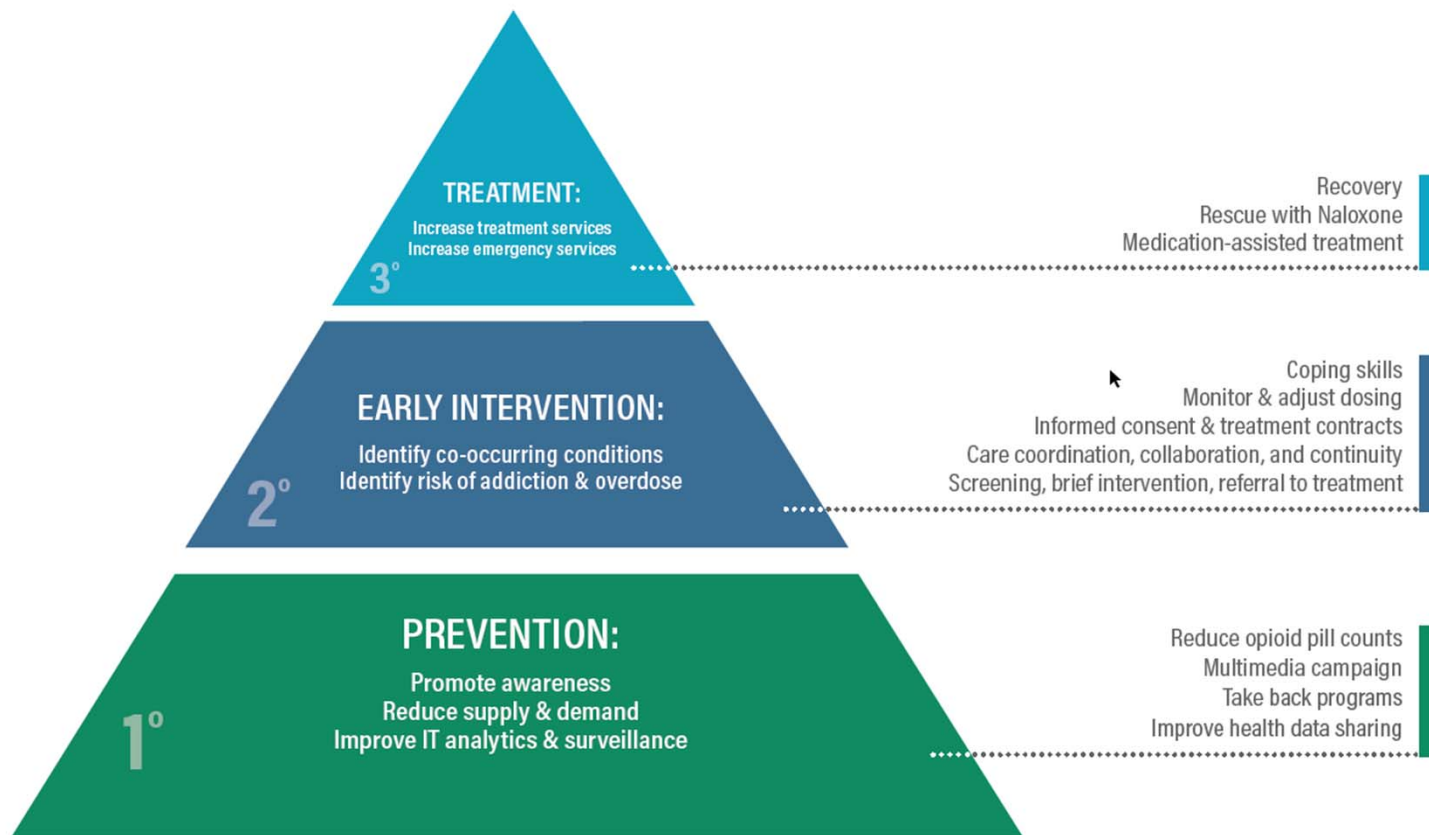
TREATMENT:
Increase treatment services
Increase emergency services

3°

Recovery
Rescue with Naloxone
Medication-assisted treatment

EARLY INTERVENTION:
Identify co-occurring conditions
Identify risk of addiction & overdose

2°

Coping skills
Monitor & adjust dosing
Informed consent & treatment contracts
Care coordination, collaboration, and continuity
Screening, brief intervention, referral to treatment

PREVENTION:
Promote awareness
Reduce supply & demand
Improve IT analytics & surveillance

1°

Reduce opioid pill counts
Multimedia campaign
Take back programs
Improve health data sharing